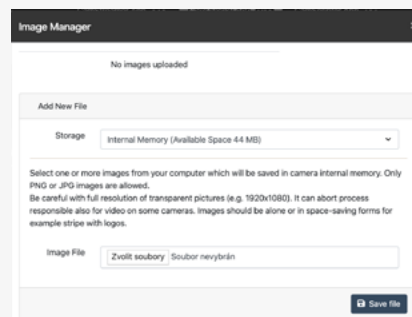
Image Manager

No images uploaded

Add New File

Storage Internal Memory (Available Space 44 MB)

Select one or more images from your computer which will be saved in camera internal memory. Only PNG or JPG images are allowed.
Be careful with full resolution of transparent pictures (e.g. 1920x1080). It can abort process responsible also for video on some cameras. Images should be alone or in space-saving forms for example stripe with logos.

Image File Zvolit soubory Soubor nevybrán

Save file